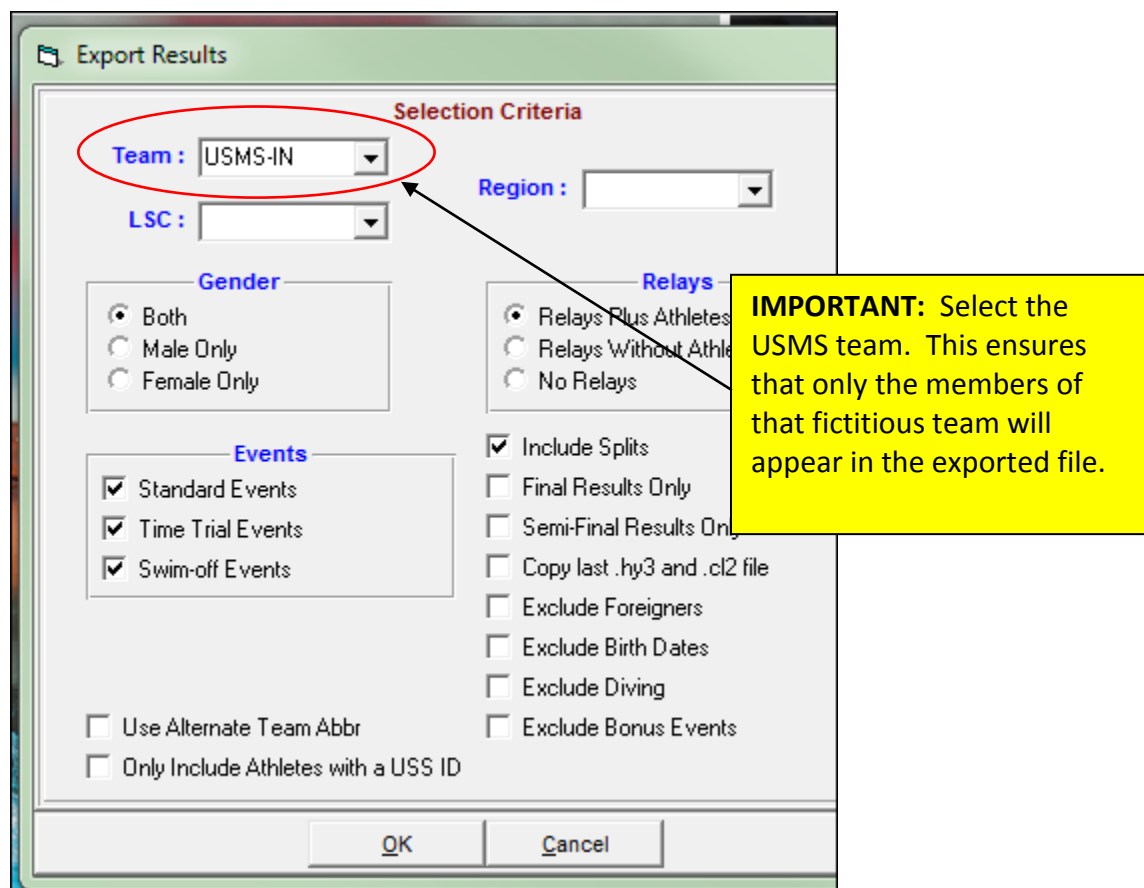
Export Results

Selection Criteria

Team : USMS-IN

Region :

LSC :

Gender
Both
Male Only
Female Only

Relays
Relays Plus Athletes
Relays Without Athle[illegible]
No Relays

IMPORTANT: Select the USMS team. This ensures that only the members of that fictitious team will appear in the exported file.

Events
Standard Events
Time Trial Events
Swim-off Events

Include Splits
Final Results Only
Semi-Final Results Only
Copy last .hy3 and .cl2 file
Exclude Foreigners
Exclude Birth Dates
Exclude Diving
Exclude Bonus Events

Use Alternate Team Abbr
Only Include Athletes with a USS ID

OK
Cancel